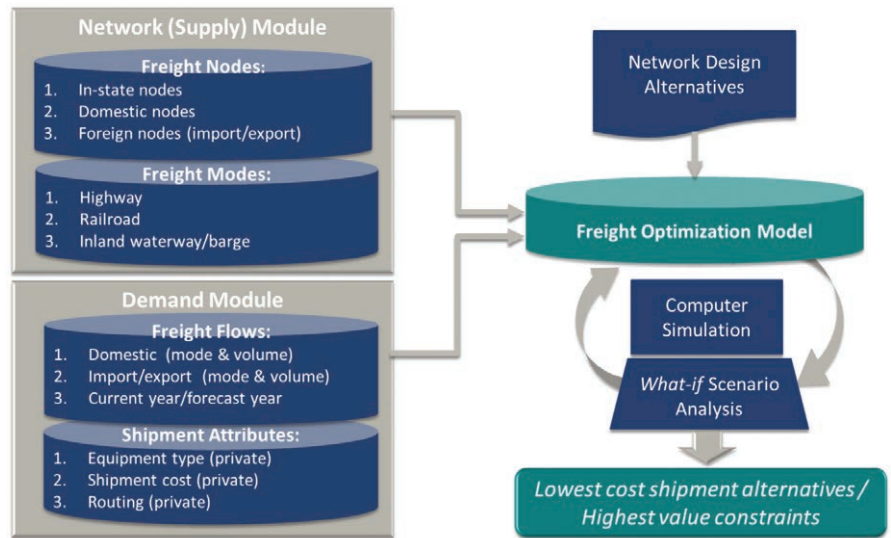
Network (Supply) Module

Freight Nodes:
1. In-state nodes
2. Domestic nodes
3. Foreign nodes (import/export)

Freight Modes:
1. Highway
2. Railroad
3. Inland waterway/barge

Demand Module

Freight Flows:
1. Domestic (mode & volume)
2. Import/export (mode & volume)
3. Current year/forecast year

Shipment Attributes:
1. Equipment type (private)
2. Shipment cost (private)
3. Routing (private)

Network Design Alternatives

Freight Optimization Model

Computer Simulation

*What-if* Scenario Analysis

*Lowest cost shipment alternatives / Highest value constraints*